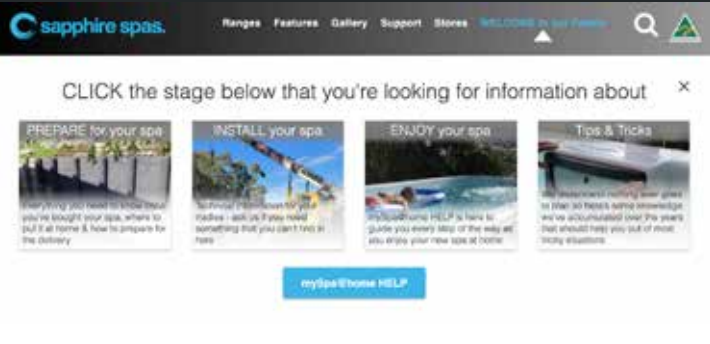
sapphire spas.

Ranges Features Gallery Support Stores WELCOME to our Family

CLICK the stage below that you're looking for information about

×

PREPARE for your spa

Everything you need to know once you've bought your spa, where to put it at home & how to prepare for the delivery

INSTALL your spa

Technical information for your tradies - ask us if you need something that you can't find in here

ENJOY your spa

mySpa@home HELP is here to guide you every step of the way as you enjoy your new spa at home

Tips & Tricks

We understand nothing ever goes to plan so here's some knowledge we've accumulated over the years that should help you out of most tricky situations

mySpa@home HELP